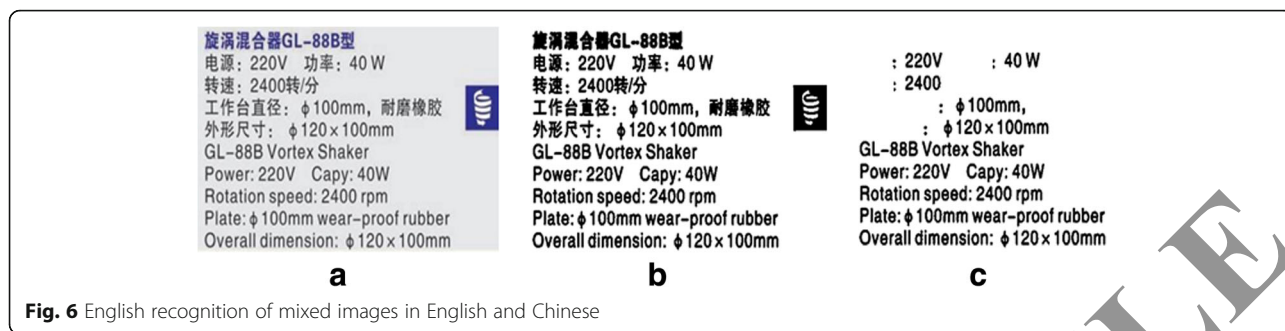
旋涡混合器GL-88B型
电源：220V 功率：40 W
转速：2400转/分
工作台直径：$\phi$100mm，耐磨橡胶
外形尺寸：$\phi120\times100$mm
GL-88B Vortex Shaker
Power: 220V Capy: 40W
Rotation speed: 2400 rpm
Plate: $\phi$100mm wear-proof rubber
Overall dimension: $\phi120\times100$mm

a

旋涡混合器GL-88B型
电源：220V 功率：40 W
转速：2400转/分
工作台直径：$\phi$100mm，耐磨橡胶
外形尺寸：$\phi120\times100$mm
GL-88B Vortex Shaker
Power: 220V Capy: 40W
Rotation speed: 2400 rpm
Plate: $\phi$100mm wear-proof rubber
Overall dimension: $\phi120\times100$mm

b

: 220V : 40 W
: 2400
: $\phi$100mm,
: $\phi120\times100$mm
GL-88B Vortex Shaker
Power: 220V Capy: 40W
Rotation speed: 2400 rpm
Plate: $\phi$100mm wear-proof rubber
Overall dimension: $\phi120\times100$mm

c

Fig. 6 English recognition of mixed images in English and Chinese